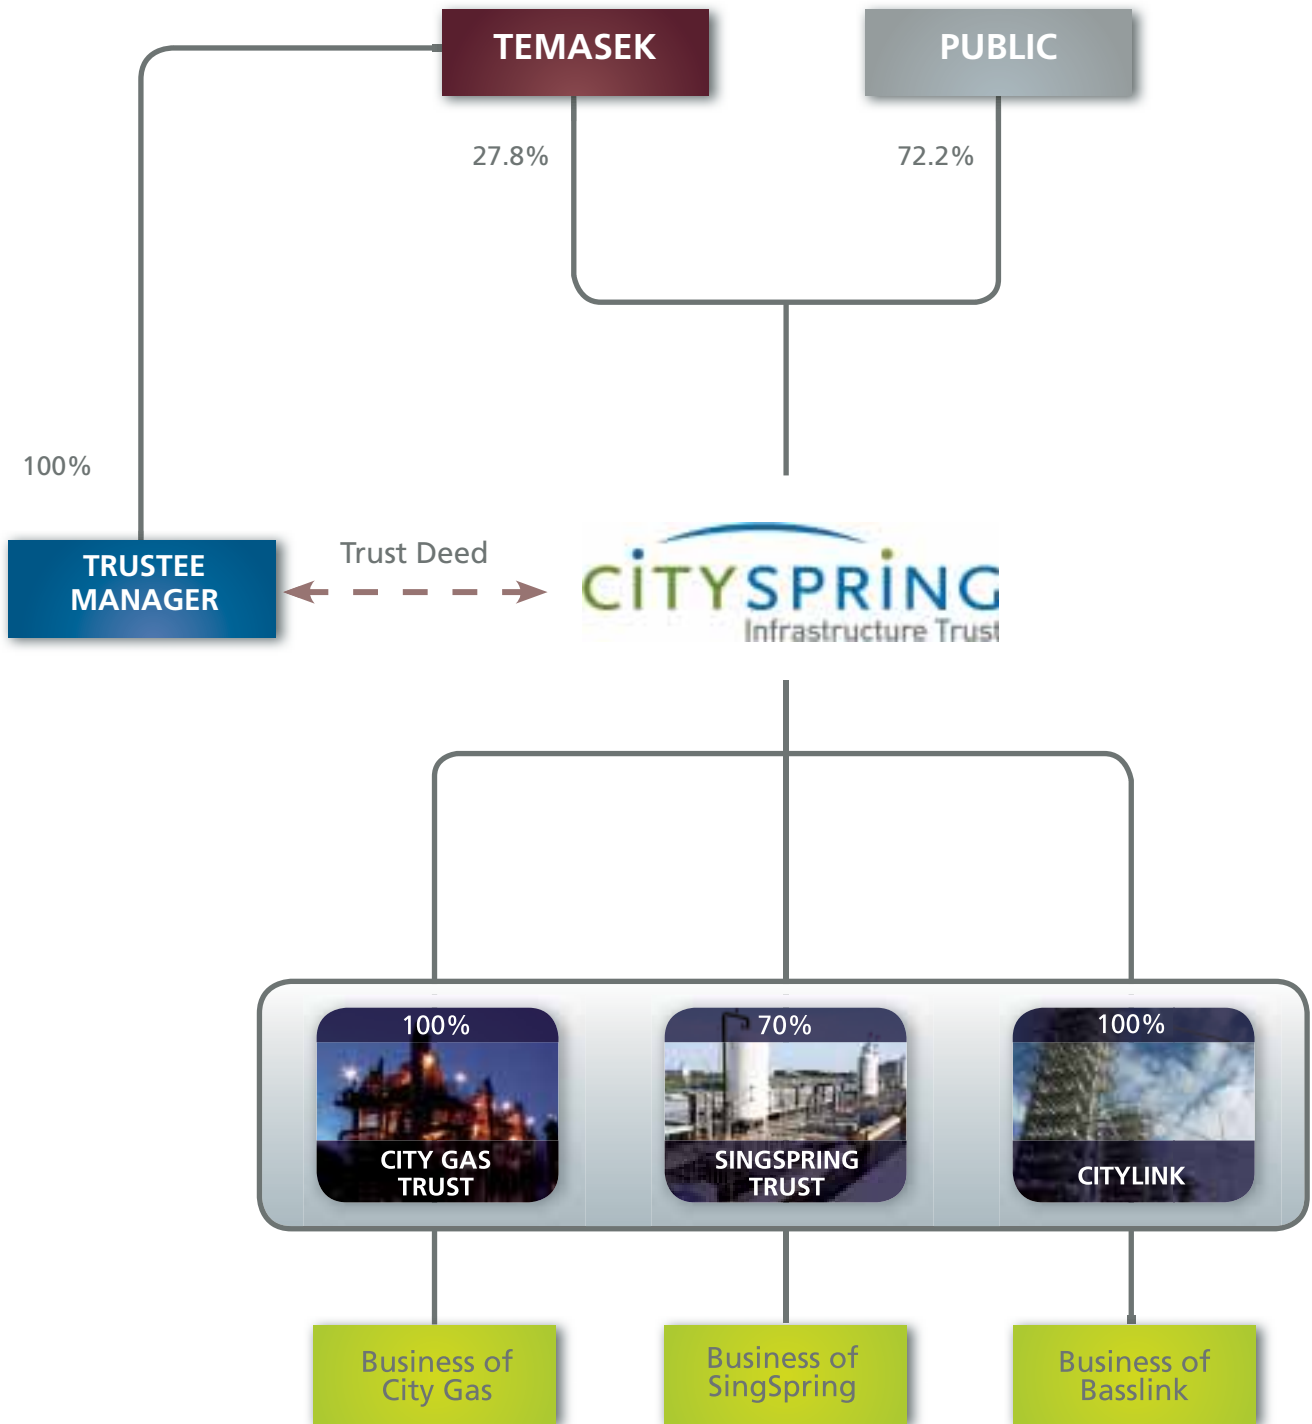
TEMASEK

PUBLIC

27.8%

72.2%

100%

TRUSTEE MANAGER

Trust Deed

CITYSPRING
Infrastructure Trust

100%
CITY GAS TRUST

70%
SINGSPRING TRUST

100%
CITYLINK

Business of City Gas

Business of SingSpring

Business of Basslink